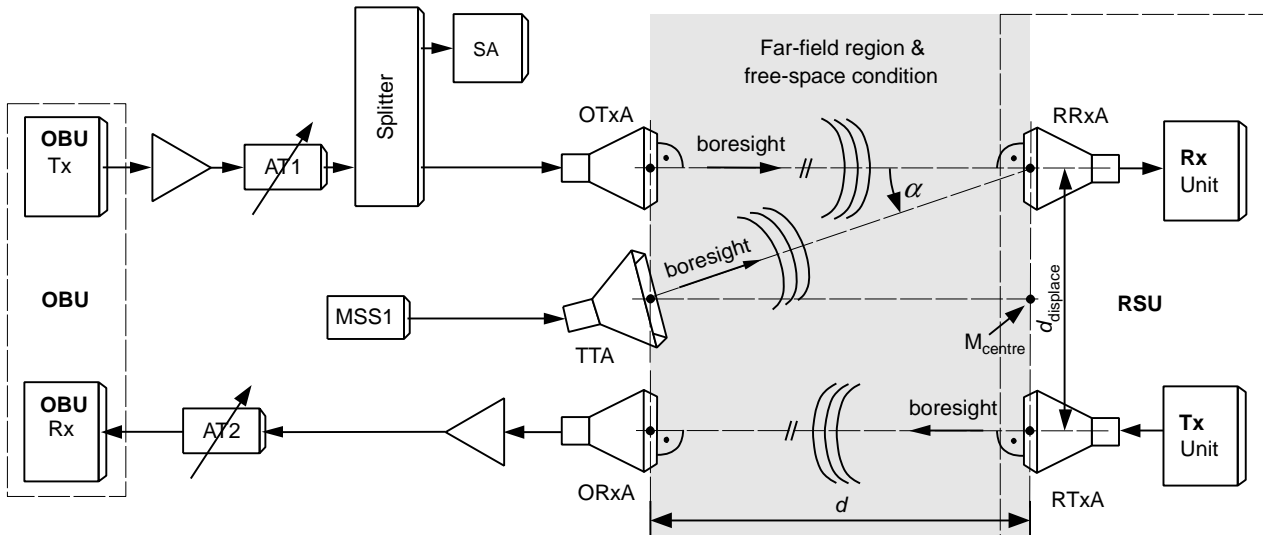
SA

Splitter

Far-field region & free-space condition

OBU Tx

AT1

OTxA

boresight

RRxA

Rx Unit

$\alpha$

boresight

OBU

MSS1

TTA

$d_{displace}$

RSU

$M_{centre}$

OBU Rx

AT2

boresight

Tx Unit

ORxA

$d$

RTxA